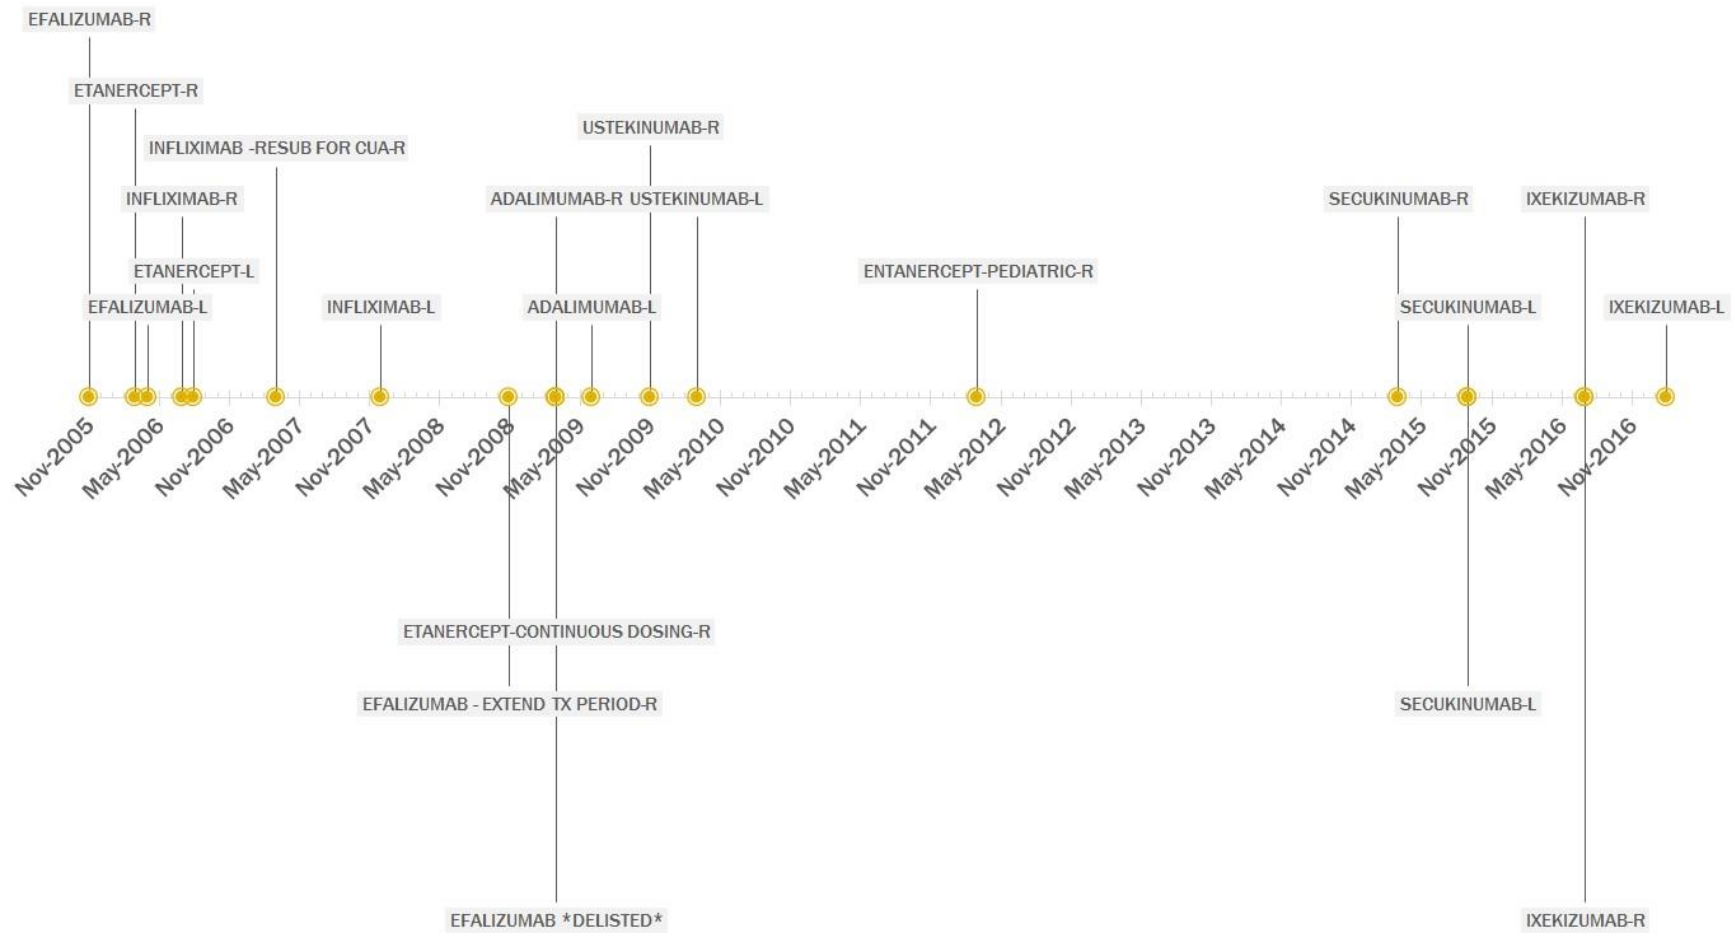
EFALIZUMAB-R

ETANERCEPT-R

INFLIXIMAB -RESUB FOR CUA-R

USTEKINUMAB-R

INFLIXIMAB-R

ADALIMUMAB-R USTEKINUMAB-L

SECUKINUMAB-R

IXEKIZUMAB-R

ETANERCEPT-L

ENTANERCEPT-PEDIATRIC-R

EFALIZUMAB-L

INFLIXIMAB-L

ADALIMUMAB-L

SECUKINUMAB-L

IXEKIZUMAB-L

Nov-2005 May-2006 Nov-2006 May-2007 Nov-2007 May-2008 Nov-2008 May-2009 Nov-2009 May-2010 Nov-2010 May-2011 Nov-2011 May-2012 Nov-2012 May-2013 Nov-2013 May-2014 Nov-2014 May-2015 Nov-2015 May-2016 Nov-2016

ETANERCEPT-CONTINUOUS DOSING-R

EFALIZUMAB - EXTEND TX PERIOD-R

SECUKINUMAB-L

EFALIZUMAB *DELISTED*

IXEKIZUMAB-R